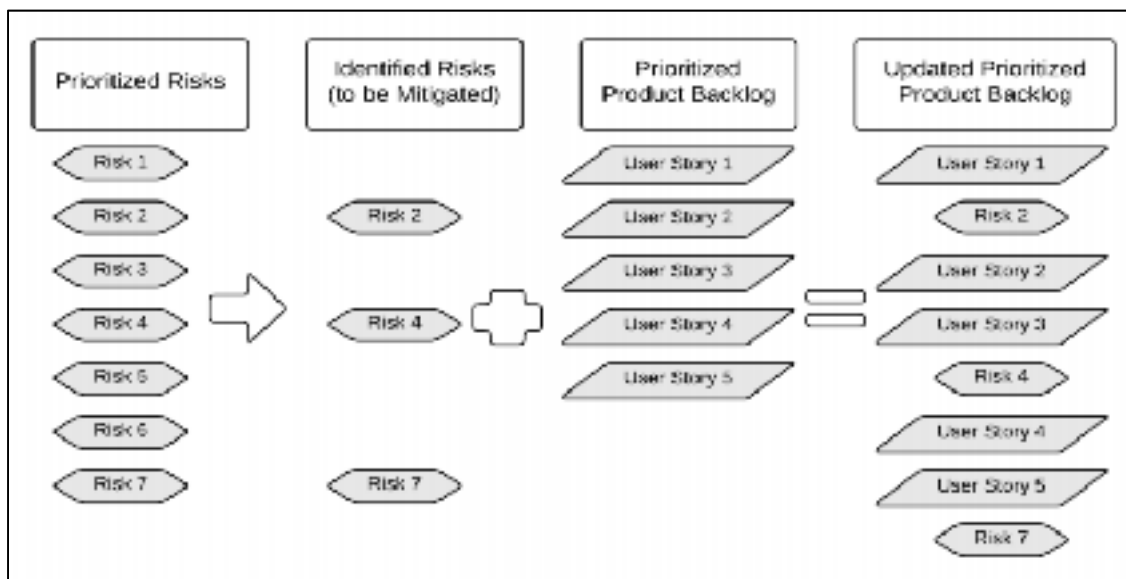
Prioritized Risks

Risk 1
Risk 2
Risk 3
Risk 4
Risk 5
Risk 6
Risk 7

Identified Risks (to be Mitigated)

Risk 2
Risk 4
Risk 7

Prioritized Product Backlog

User Story 1
User Story 2
User Story 3
User Story 4
User Story 5

Updated Prioritized Product Backlog

User Story 1
Risk 2
User Story 2
User Story 3
Risk 4
User Story 4
User Story 5
Risk 7